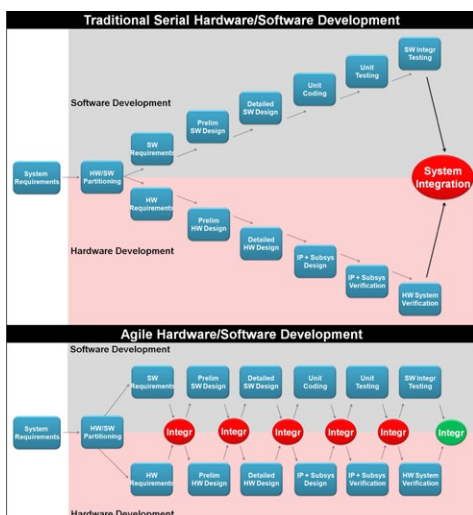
Traditional Serial Hardware/Software Development

Software Development

System Requirements

HW/SW Partitioning

SW Requirements

Prelim SW Design

Detailed SW Design

Unit Coding

Unit Testing

SW Integr Testing

System Integration

HW Requirements

Prelim HW Design

Detailed HW Design

IP + Subsys Design

IP + Subsys Verification

HW System Verification

Hardware Development

Agile Hardware/Software Development

Software Development

System Requirements

HW/SW Partitioning

SW Requirements

Prelim SW Design

Detailed SW Design

Unit Coding

Unit Testing

SW Integr Testing

Integr

Integr

Integr

Integr

Integr

Integr

HW Requirements

Prelim HW Design

Detailed HW Design

IP + Subsys Design

IP + Subsys Verification

HW System Verification

Hardware Development